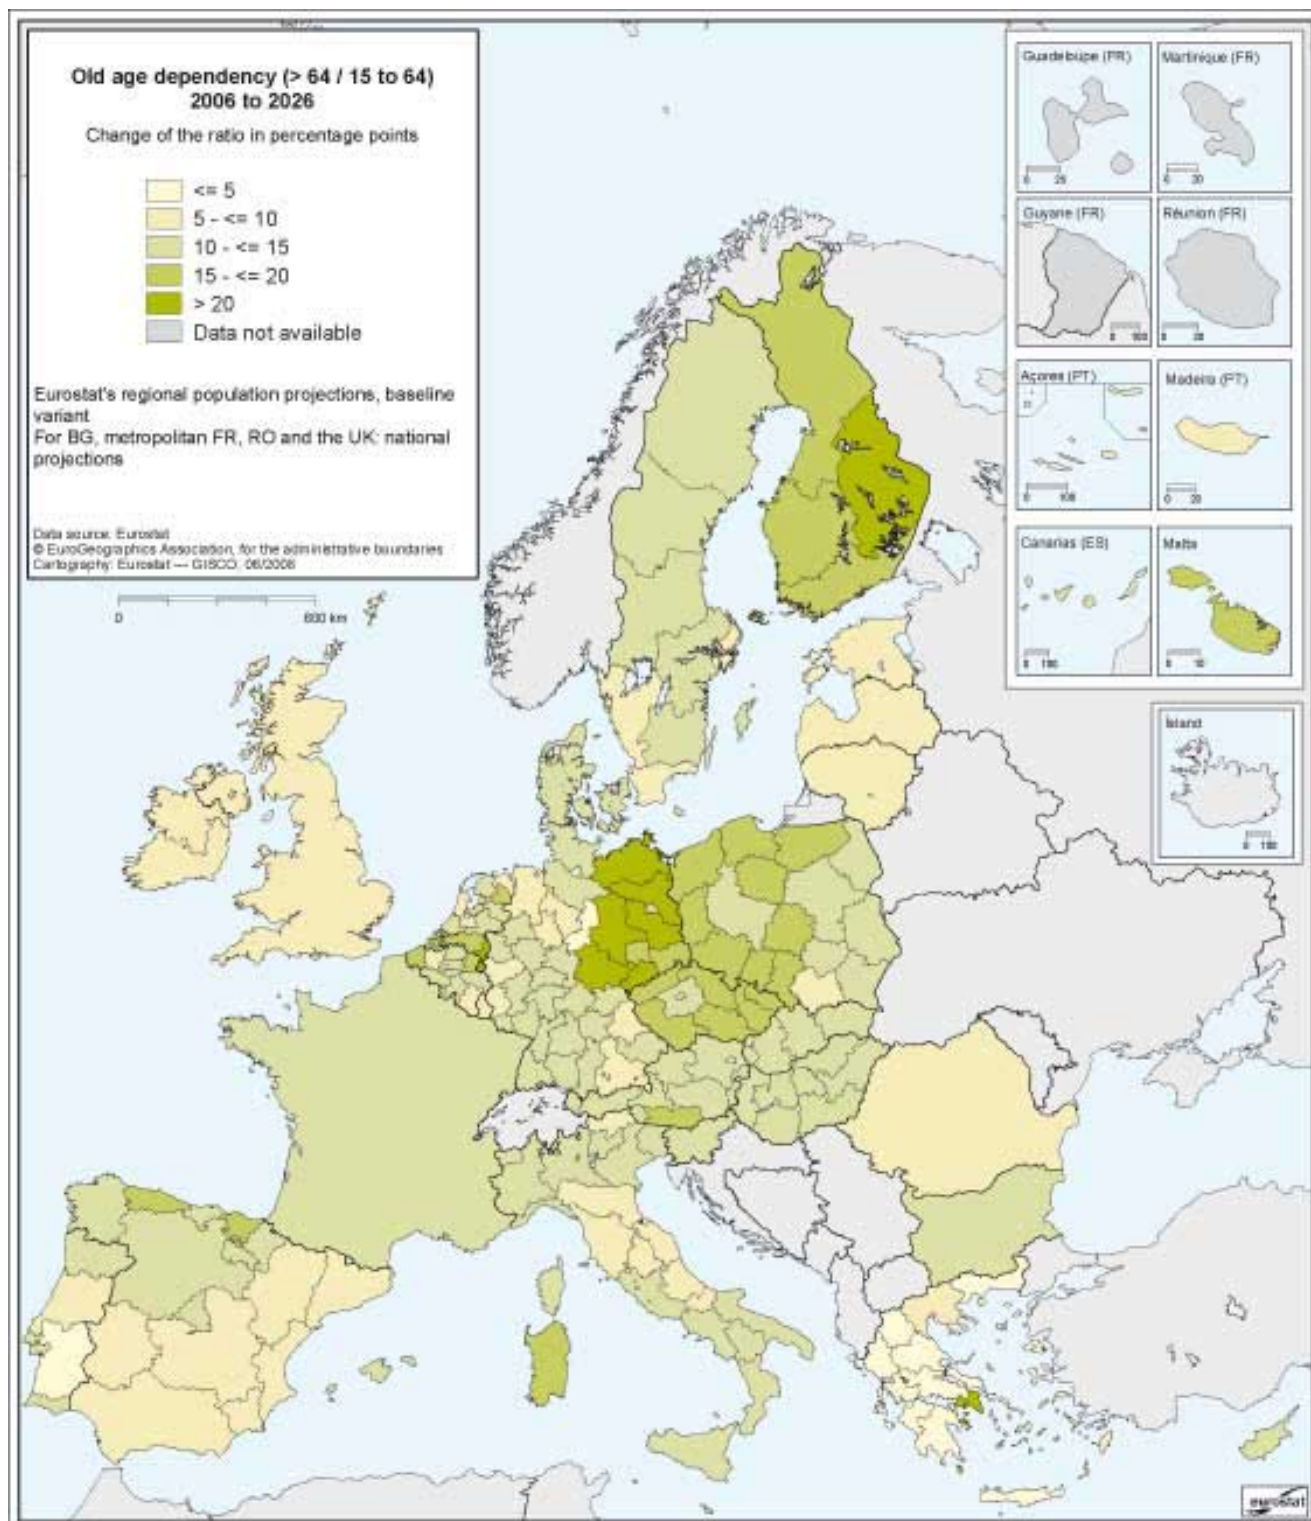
Old age dependency (> 64 / 15 to 64)
2006 to 2026

Change of the ratio in percentage points

<= 5
5 - <= 10
10 - <= 15
15 - <= 20
> 20
Data not available

Eurostat's regional population projections, baseline variant
For BG, metropolitan FR, RO and the UK: national projections

Data source: Eurostat
© EuroGeographics Association, for the administrative boundaries
Cartography: Eurostat — GISCO, 06/2008

0
600 km

Guadeloupe (FR)
0 25

Martinique (FR)
0 20

Guyane (FR)
0 100

Réunion (FR)
0 20

Açores (PT)
0 100

Madeira (PT)
0 20

Canarias (ES)
0 100

Malta
0 10

Ísland
0 100

eurostat